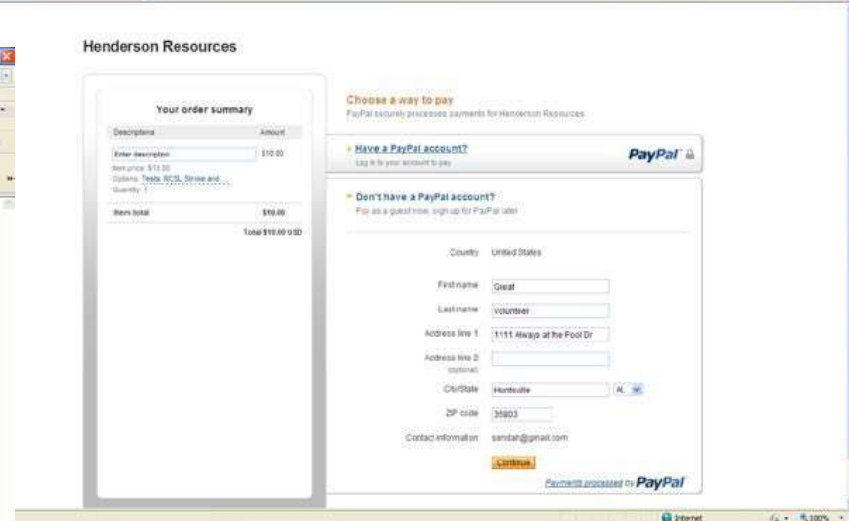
Henderson Resources

Your order summary

| Descriptions | Amount |
|---|---|
| Enter description | \$10.00 |
| Item price: \$10.00 | |
| Options: Tests: RCSL Stroke and... | |
| Quantity: 1 | |
| Item total | \$10.00 |
| | Total \$10.00 USD |

Choose a way to pay

PayPal securely processes payments for Henderson Resources.

Have a PayPal account?

Log in to your account to pay

PayPal

Don't have a PayPal account?

Pay as a guest now, sign up for PayPal later

Country United States

First name Great

Last name Volunteer

Address line 1 1111 Always at the Pool Dr

Address line 2 (optional)

City/State Huntsville AL

ZIP code 35803

Contact information sandah@gmail.com

Continue

Payments processed by PayPal

Internet 100%